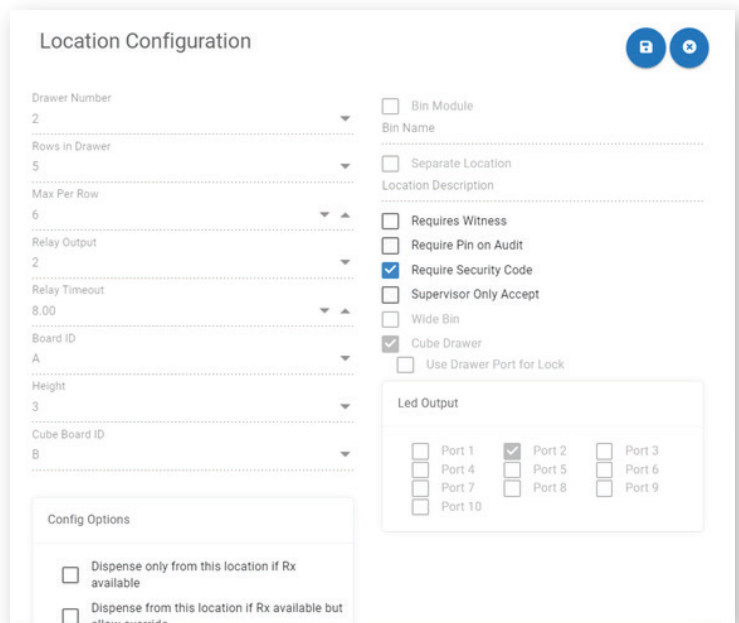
Location Configuration

Drawer Number
2

Rows in Drawer
5

Max Per Row
6

Relay Output
2

Relay Timeout
8.00

Board ID
A

Height
3

Cube Board ID
B

Config Options

Dispense only from this location if Rx available

Dispense from this location if Rx available but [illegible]

Bin Module
Bin Name

Separate Location
Location Description

Requires Witness
Require Pin on Audit
Require Security Code
Supervisor Only Accept
Wide Bin
Cube Drawer
Use Drawer Port for Lock

Led Output

Port 1
Port 2
Port 3
Port 4
Port 5
Port 6
Port 7
Port 8
Port 9
Port 10